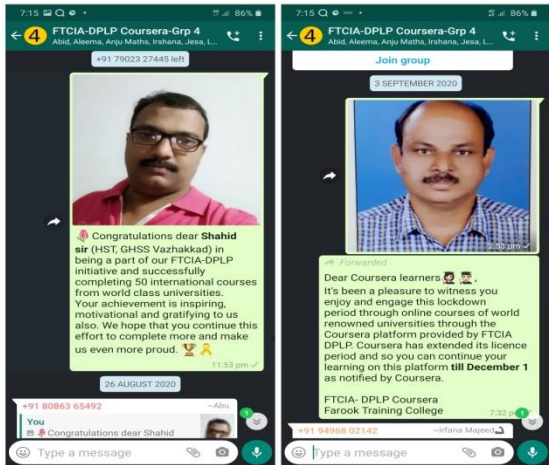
7:15 86%

4 FTCIA-DPLP Coursera-Grp 4
Abid, Aleema, Anju Maths, Irshana, Jesa, L...

+91 79023 27445 left

Congratulations dear **Shahid sir** (HST, GHSS Vazhakkad) in being a part of our FTCIA-DPLP initiative and successfully completing 50 international courses from world class universities. Your achievement is inspiring, motivational and gratifying to us also. We hope that you continue this effort to complete more and make us even more proud.

11:53 pm

26 AUGUST 2020

+91 80863 65492 ~Abu
You
Congratulations dear Shahid

Type a message

7:15 86%

4 FTCIA-DPLP Coursera-Grp 4
Abid, Aleema, Anju Maths, Irshana, Jesa, L...

Join group

3 SEPTEMBER 2020

2:55 pm

Forwarded

Dear Coursera learners
It's been a pleasure to witness you enjoy and engage this lockdown period through online courses of world renowned universities through the Coursera platform provided by FTCIA DPLP. Coursera has extended its licence period and so you can continue your learning on this platform **till December 1** as notified by Coursera.

FTCIA- DPLP Coursera
Farook Training College

7:32 pm

+91 94968 02142 ~Irfana Majeed

Type a message